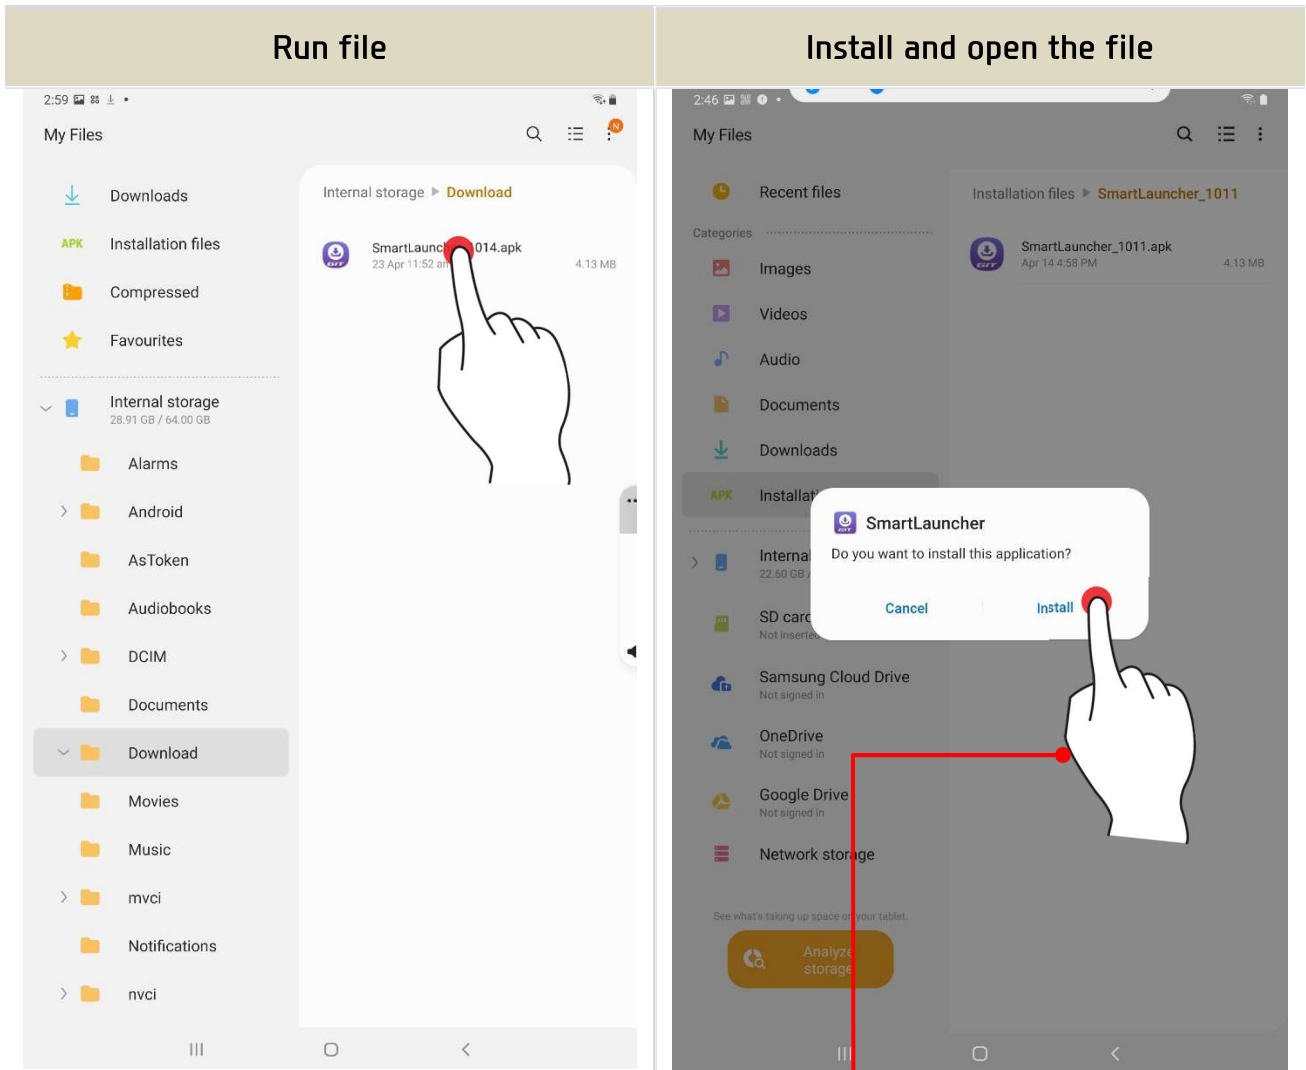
Run file

2:59

My Files

Downloads

APK Installation files

Compressed

Favourites

Internal storage
28.91 GB / 64.00 GB

Alarms

Android

AsToken

Audiobooks

DCIM

Documents

Download

Movies

Music

mvci

Notifications

nvci

Internal storage ▸ Download

SmartLaunc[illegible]014.apk
23 Apr 11:52 a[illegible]
4.13 MB

Install and open the file

2:46

My Files

Recent files

Categories

Images

Videos

Audio

Documents

Downloads

APK Installat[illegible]

Internal
22.60 GB

SD card
Not inserted

Samsung Cloud Drive
Not signed in

OneDrive
Not signed in

Google Drive
Not signed in

Network storage

See what's taking up space on your tablet.

Analyze storage

Installation files ▸ SmartLauncher_1011

SmartLauncher_1011.apk
Apr 14 4:58 PM
4.13 MB

SmartLauncher
Do you want to install this application?
Cancel
Install